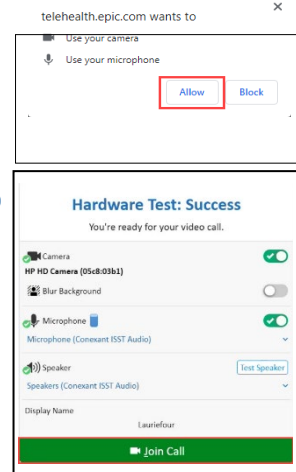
telehealth.epic.com wants to

×

Use your camera

Use your microphone

Allow

Block

Hardware Test: Success

You're ready for your video call.

Camera

HP HD Camera (05c8:03b1)

Blur Background

Microphone

Microphone (Conexant ISST Audio)

Speaker

Test Speaker

Speakers (Conexant ISST Audio)

Display Name

Lauriefour

Join Call